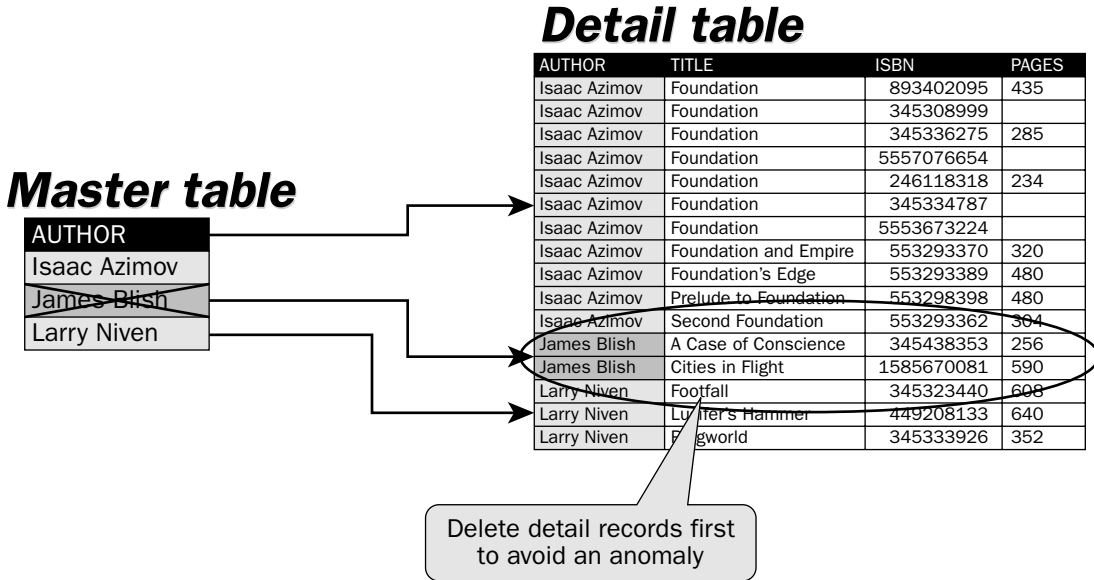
Detail table

| AUTHOR | TITLE | ISBN | PAGES |
|---|---|---|---|
| Isaac Azimov | Foundation | 893402095 | 435 |
| Isaac Azimov | Foundation | 345308999 | |
| Isaac Azimov | Foundation | 345336275 | 285 |
| Isaac Azimov | Foundation | 5557076654 | |
| Isaac Azimov | Foundation | 246118318 | 234 |
| Isaac Azimov | Foundation | 345334787 | |
| Isaac Azimov | Foundation | 5553673224 | |
| Isaac Azimov | Foundation and Empire | 553293370 | 320 |
| Isaac Azimov | Foundation's Edge | 553293389 | 480 |
| Isaac Azimov | Prelude to Foundation | 553298398 | 480 |
| Isaac Azimov | Second Foundation | 553293362 | 304 |
| James Blish | A Case of Conscience | 345438353 | 256 |
| James Blish | Cities in Flight | 1585670081 | 590 |
| Larry Niven | Footfall | 345323440 | 608 |
| Larry Niven | Lucifer's Hammer | 449208133 | 640 |
| Larry Niven | Ringworld | 345333926 | 352 |

Master table

| AUTHOR |
|---|
| Isaac Azimov |
| James Blish |
| Larry Niven |

Delete detail records first to avoid an anomaly